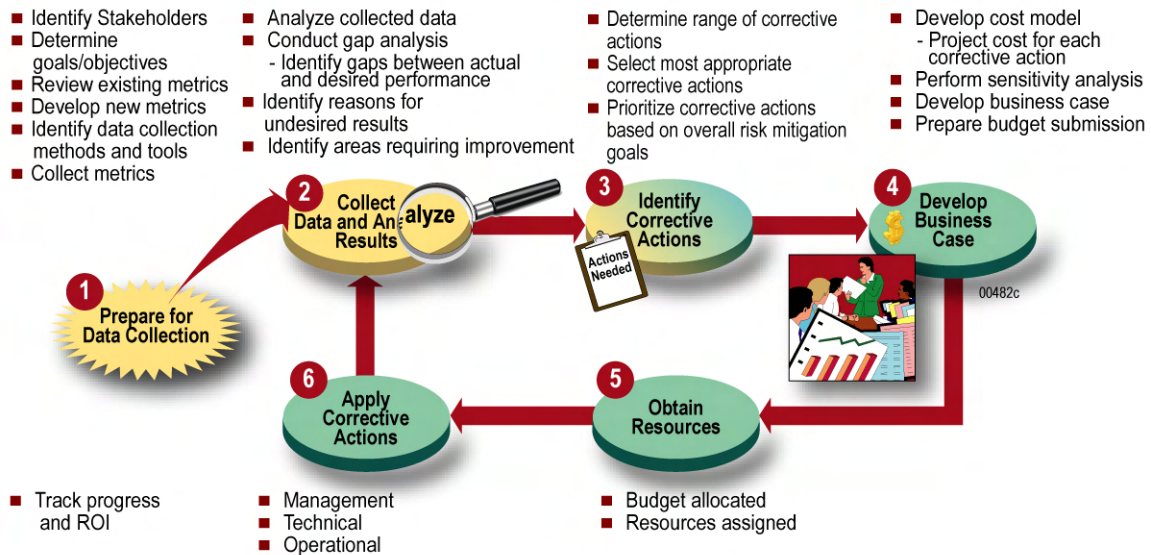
■ Identify Stakeholders
■ Determine goals/objectives
■ Review existing metrics
■ Develop new metrics
■ Identify data collection methods and tools
■ Collect metrics

■ Analyze collected data
■ Conduct gap analysis
- Identify gaps between actual and desired performance
■ Identify reasons for undesired results
■ Identify areas requiring improvement

■ Determine range of corrective actions
■ Select most appropriate corrective actions
■ Prioritize corrective actions based on overall risk mitigation goals

■ Develop cost model
- Project cost for each corrective action
■ Perform sensitivity analysis
■ Develop business case
■ Prepare budget submission

1 Prepare for Data Collection

2 Collect Data and Analyze Results

3 Identify Corrective Actions

Actions Needed

4 Develop Business Case

00482c

6 Apply Corrective Actions

5 Obtain Resources

■ Track progress and ROI

■ Management
■ Technical
■ Operational

■ Budget allocated
■ Resources assigned